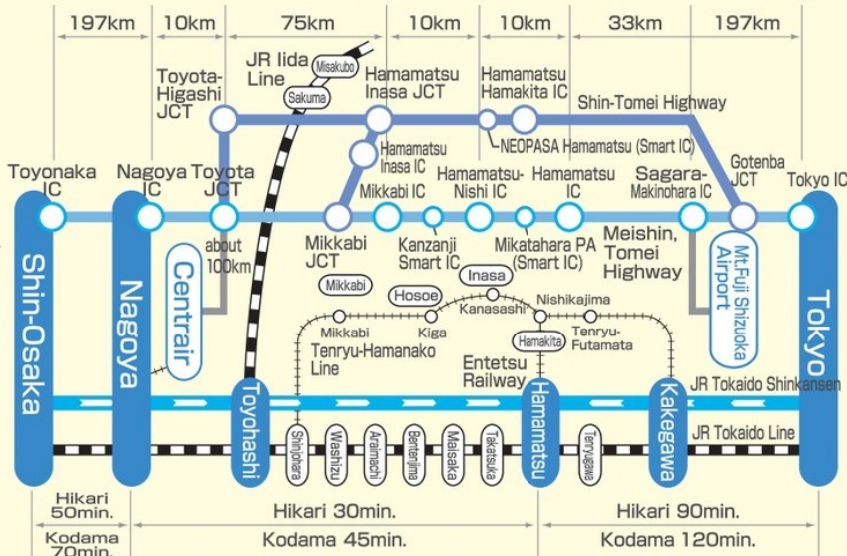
197km 10km 75km 10km 10km 33km 197km

JR Iida Line
Misakubo
Sakuma

Toyota-Higashi JCT
Hamamatsu Inasa JCT
Hamamatsu Hamakita IC
Shin-Tomei Highway
Hamamatsu Inasa IC
NEOPASA Hamamatsu (Smart IC)

Toyonaka IC
Nagoya IC
Toyota JCT
Mikkabi IC
Hamamatsu-Nishi IC
Hamamatsu IC
Sagara-Makinohara IC
Gotenba JCT
Tokyo IC

about 100km
Mikkabi JCT
Kanzanji Smart IC
Mikatahara PA (Smart IC)
Meishin, Tomei Highway

Shin-Osaka
Nagoya
Centrair
Mt.Fuji Shizuoka Airport
Tokyo

Mikkabi
Hosoe
Inasa
Kanasashi
Nishikajima
Mikkabi
Kiga
Tenryu-Futamata
Hamakita
Tenryu-Hamanako Line
Entetsu Railway

Toyohashi
Hamamatsu
Kakegawa
JR Tokaido Shinkansen
JR Tokaido Line

Shinjohara
Washizu
Araimachi
Bentenjima
Maisaka
Takatsuka
Tenryugawa

Hikari 50min.
Kodama 70min.
Hikari 30min.
Kodama 45min.
Hikari 90min.
Kodama 120min.